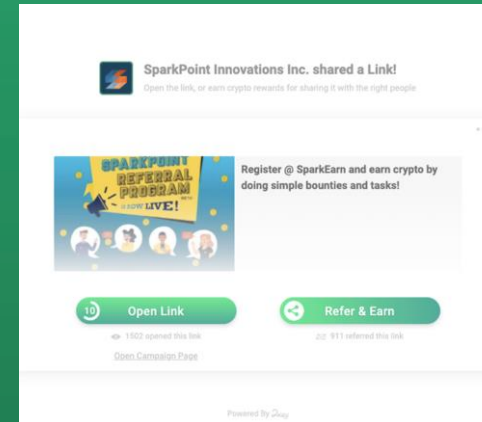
SparkPoint Innovations Inc. shared a Link!

Open the link, or earn crypto rewards for sharing it with the right people

SPARKPOINT REFERRAL PROGRAM IS NOW LIVE!

Register @ SparkEarn and earn crypto by doing simple bounties and tasks!

10 Open Link

Refer & Earn

1502 opened this link

911 referred this link

Open Campaign Page

Powered By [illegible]